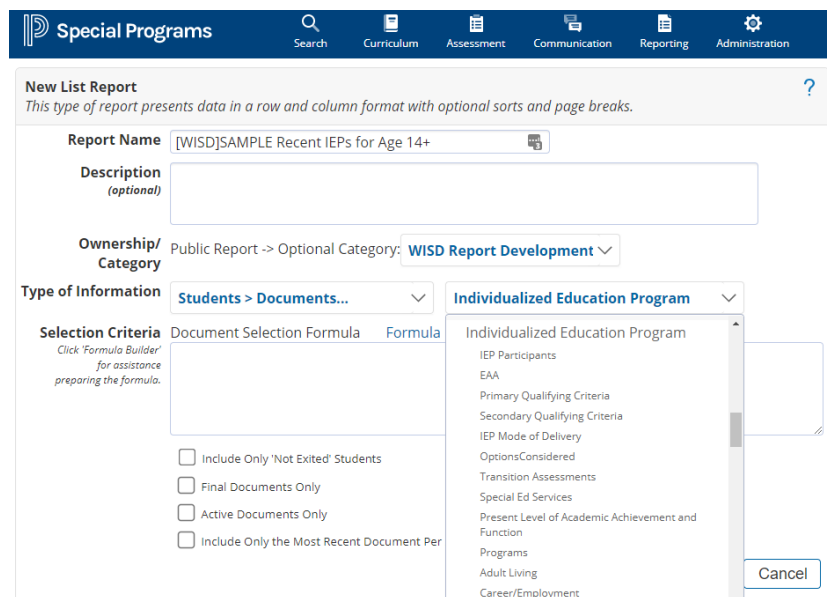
Special Programs

Search Curriculum Assessment Communication Reporting Administration

New List Report
This type of report presents data in a row and column format with optional sorts and page breaks.

?

Report Name [WISD]SAMPLE Recent IEPs for Age 14+

Description (optional)

Ownership/ Category Public Report -> Optional Category: WISD Report Development

Type of Information Students > Documents... Individualized Education Program

Selection Criteria Click 'Formula Builder' for assistance preparing the formula. Document Selection Formula Formula

Individualized Education Program
IEP Participants
EAA
Primary Qualifying Criteria
Secondary Qualifying Criteria
IEP Mode of Delivery
OptionsConsidered
Transition Assessments
Special Ed Services
Present Level of Academic Achievement and Function
Programs
Adult Living
Career/Employment

Include Only 'Not Exited' Students
Final Documents Only
Active Documents Only
Include Only the Most Recent Document Per

Cancel